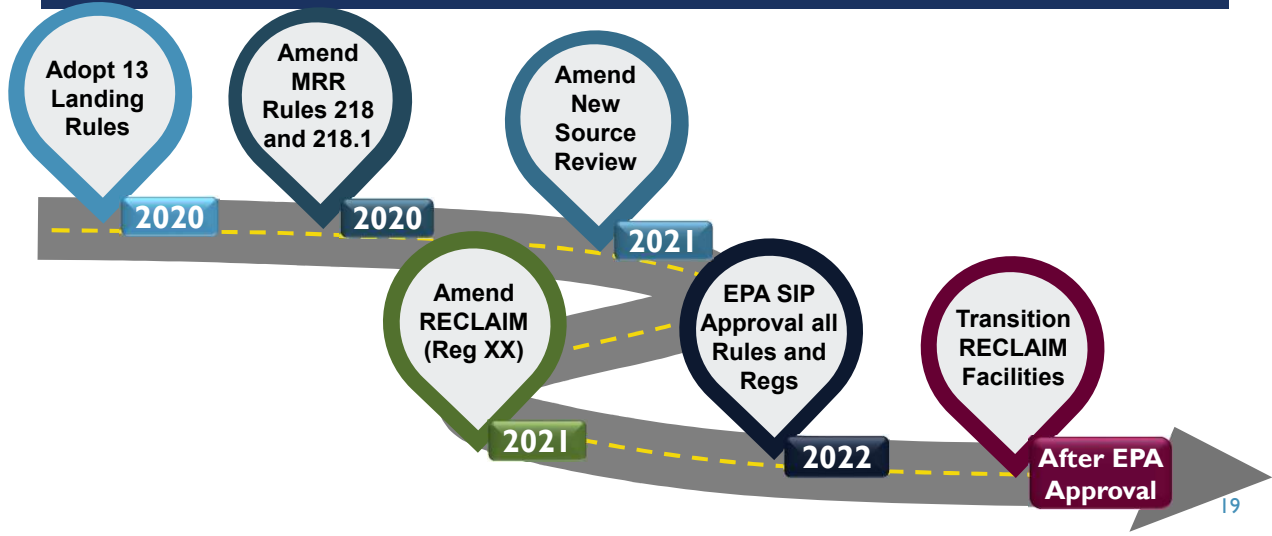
Adopt 13 Landing Rules

2020

Amend MRR Rules 218 and 218.1

2020

Amend New Source Review

2021

Amend RECLAIM (Reg XX)

2021

EPA SIP Approval all Rules and Regs

2022

Transition RECLAIM Facilities

After EPA Approval

19